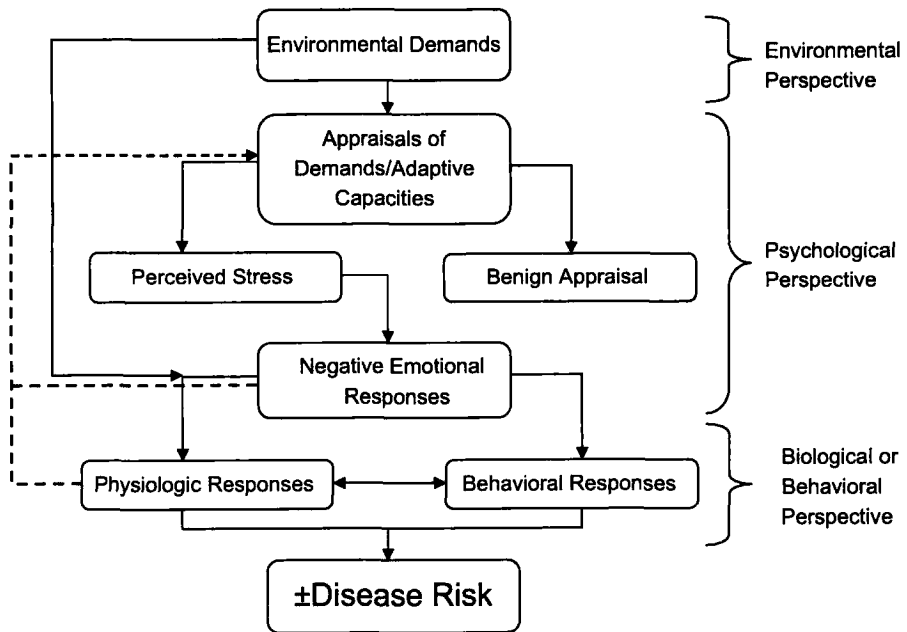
Environmental Demands

Environmental Perspective

Appraisals of Demands/Adaptive Capacities

Perceived Stress

Benign Appraisal

Psychological Perspective

Negative Emotional Responses

Physiologic Responses

Behavioral Responses

Biological or Behavioral Perspective

±Disease Risk